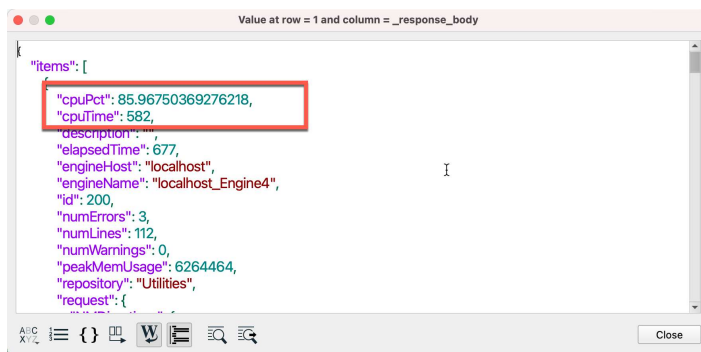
Value at row = 1 and column = _response_body

{
"items": [
{
"cpuPct": 85.96750369276218,
"cpuTime": 582,
"description": "",
"elapsedTime": 677,
"engineHost": "localhost",
"engineName": "localhost_Engine4",
"id": 200,
"numErrors": 3,
"numLines": 112,
"numWarnings": 0,
"peakMemUsage": 6264464,
"repository": "Utilities",
"request": {
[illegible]

Close